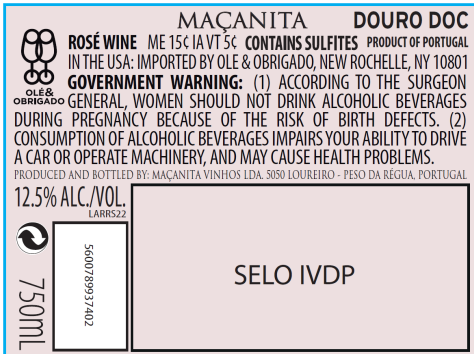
MAÇANITA
DOURO DOC
OLÉ & OBRIGADO
ROSÉ WINE ME 15¢ IA VT 5¢ CONTAINS SULFITES PRODUCT OF PORTUGAL
IN THE USA: IMPORTED BY OLÉ & OBRIGADO, NEW ROCHELLE, NY 10801
GOVERNMENT WARNING: (1) ACCORDING TO THE SURGEON GENERAL, WOMEN SHOULD NOT DRINK ALCOHOLIC BEVERAGES DURING PREGNANCY BECAUSE OF THE RISK OF BIRTH DEFECTS. (2) CONSUMPTION OF ALCOHOLIC BEVERAGES IMPAIRS YOUR ABILITY TO DRIVE A CAR OR OPERATE MACHINERY, AND MAY CAUSE HEALTH PROBLEMS.
PRODUCED AND BOTTLED BY: MAÇANITA VINHOS LDA. 5050 LOUREIRO - PESO DA RÉGUA, PORTUGAL
12.5% ALC./VOL.
LARRS22
5600789937402
750mL
SELO IVDP